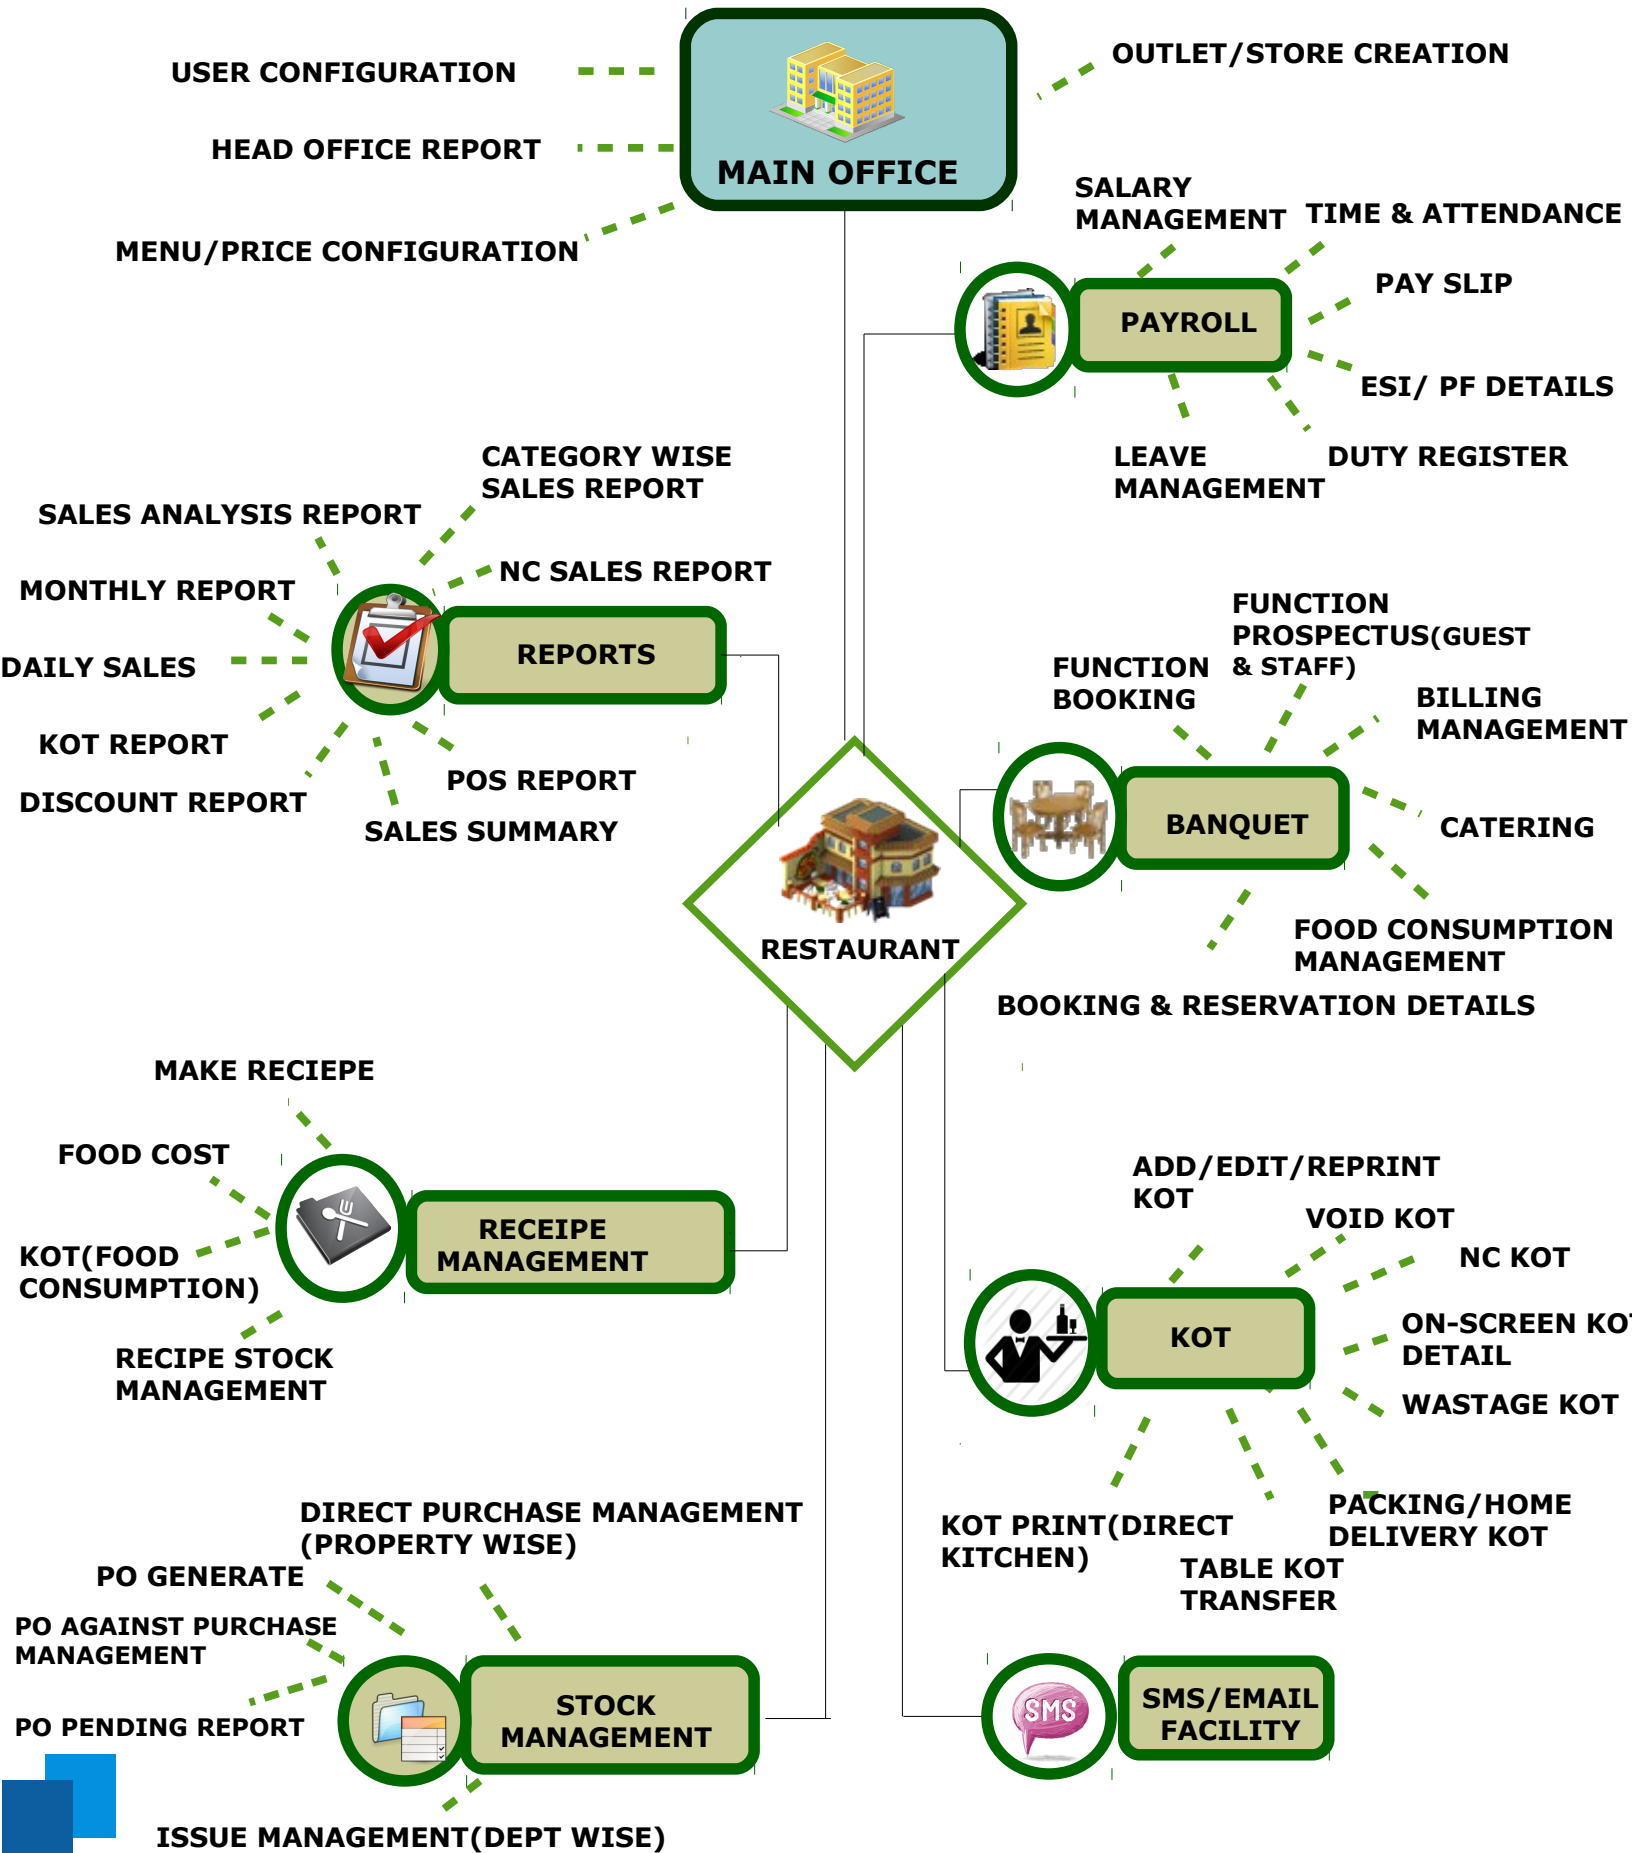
USER CONFIGURATION

HEAD OFFICE REPORT

MENU/PRICE CONFIGURATION

MAIN OFFICE

OUTLET/STORE CREATION

SALARY MANAGEMENT

TIME & ATTENDANCE

PAY SLIP

PAYROLL

ESI/ PF DETAILS

LEAVE MANAGEMENT

DUTY REGISTER

CATEGORY WISE SALES REPORT

SALES ANALYSIS REPORT

NC SALES REPORT

MONTHLY REPORT

REPORTS

DAILY SALES

KOT REPORT

DISCOUNT REPORT

POS REPORT

SALES SUMMARY

FUNCTION PROSPECTUS(GUEST & STAFF)

FUNCTION BOOKING

BILLING MANAGEMENT

BANQUET

CATERING

FOOD CONSUMPTION MANAGEMENT

BOOKING & RESERVATION DETAILS

RESTAURANT

MAKE RECIEPE

FOOD COST

KOT(FOOD CONSUMPTION)

RECEIPE MANAGEMENT

RECIPE STOCK MANAGEMENT

ADD/EDIT/REPRINT KOT

VOID KOT

NC KOT

KOT

ON-SCREEN KOT DETAIL

WASTAGE KOT

KOT PRINT(DIRECT KITCHEN)

PACKING/HOME DELIVERY KOT

TABLE KOT TRANSFER

DIRECT PURCHASE MANAGEMENT (PROPERTY WISE)

PO GENERATE

PO AGAINST PURCHASE MANAGEMENT

PO PENDING REPORT

STOCK MANAGEMENT

SMS

SMS/EMAIL FACILITY

ISSUE MANAGEMENT(DEPT WISE)